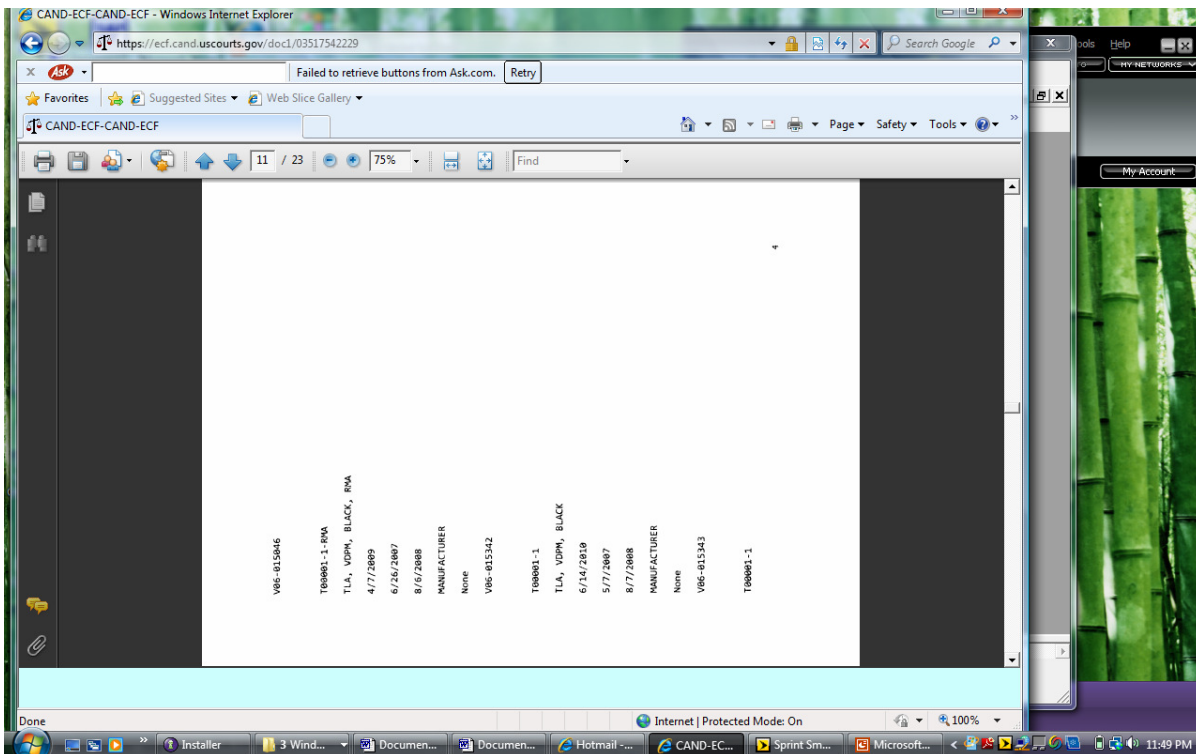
CAND-ECF-CAND-ECF - Windows Internet Explorer

https://ecf.cand.uscourts.gov/doc1/03517542229

Search Google

Ask

Failed to retrieve buttons from Ask.com.

Retry

Favorites

Suggested Sites

Web Slice Gallery

CAND-ECF-CAND-ECF

Page

Safety

Tools

11 / 23

75%

Find

V06-015046

T00001-1-RMA

TLA, VDPM, BLACK, RMA

4/7/2009

6/26/2007

8/6/2008

MANUFACTURER

None

V06-015342

T00001-1

TLA, VDPM, BLACK

6/14/2010

5/7/2007

8/7/2008

MANUFACTURER

None

V06-015343

T00001-1

Done

Internet | Protected Mode: On

100%

Installer

3 Wind...

Documen...

Documen...

Hotmail -...

CAND-EC...

Sprint Sm...

Microsoft...

11:49 PM

Tools

Help

MY NETWORKS

My Account